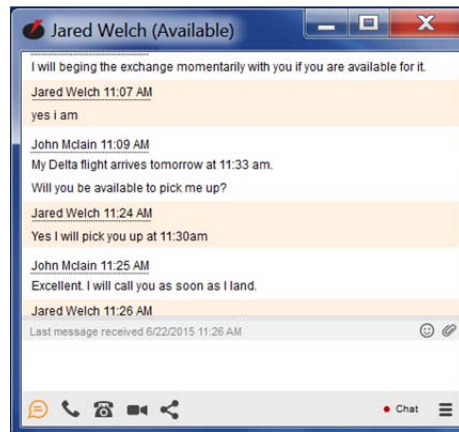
Jared Welch (Available)

I will beging the exchange momentarily with you if you are available for it.

Jared Welch 11:07 AM
yes i am

John Mclain 11:09 AM
My Delta flight arrives tomorrow at 11:33 am.
Will you be available to pick me up?

Jared Welch 11:24 AM
Yes I will pick you up at 11:30am

John Mclain 11:25 AM
Excellent. I will call you as soon as I land.

Jared Welch 11:26 AM

Last message received 6/22/2015 11:26 AM

Chat